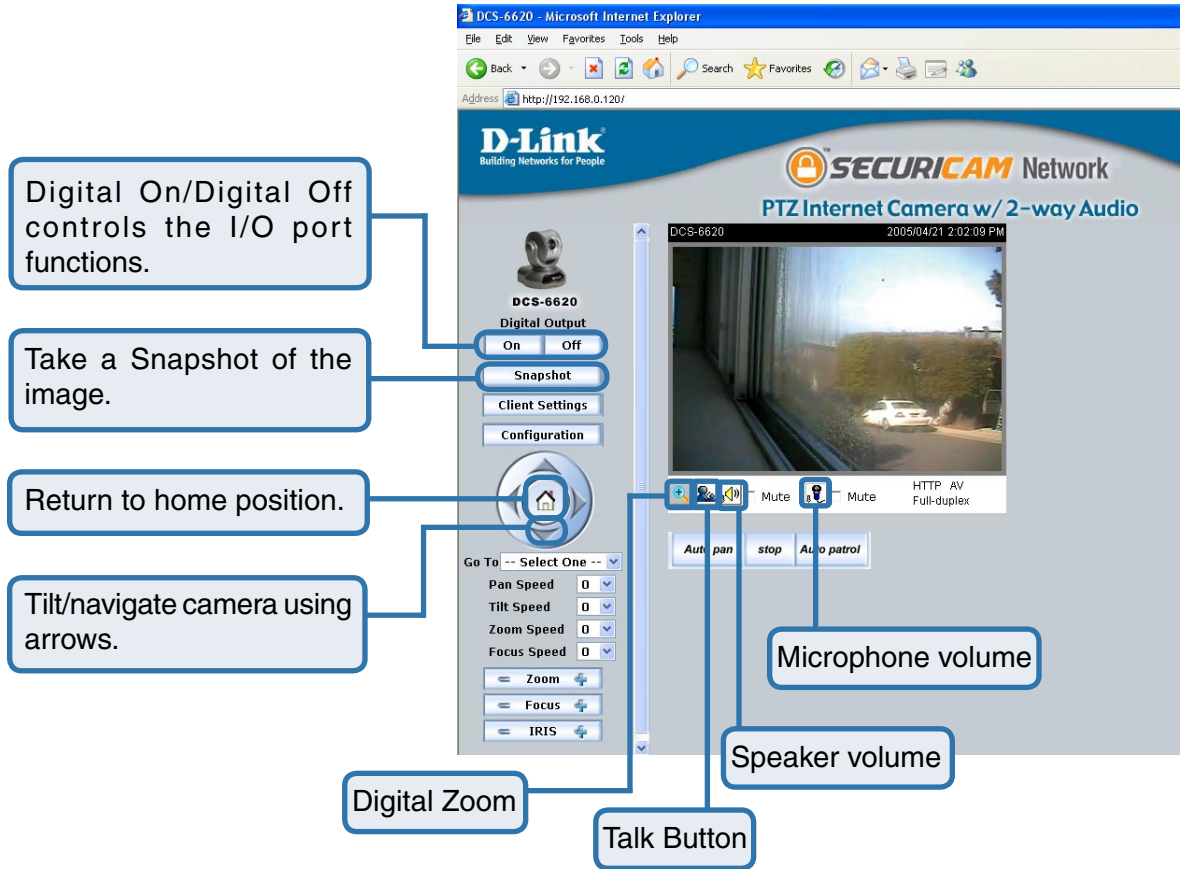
DCS-6620 - Microsoft Internet Explorer

File Edit View Favorites Tools Help

Back Search Favorites

Address http://192.168.0.120/

D-Link
Building Networks for People

SECURICAM Network

PTZ Internet Camera w/ 2-way Audio

Digital On/Digital Off controls the I/O port functions.

DCS-6620

Digital Output

On Off

Take a Snapshot of the image.

Snapshot

Client Settings

Configuration

Return to home position.

Tilt/navigate camera using arrows.

Go To -- Select One --

Pan Speed 0

Tilt Speed 0

Zoom Speed 0

Focus Speed 0

Zoom

Focus

IRIS

DCS-6620 2005/04/21 2:02:09 PM

Mute Mute HTTP AV Full-duplex

Auto pan stop Auto patrol

Microphone volume

Speaker volume

Digital Zoom

Talk Button